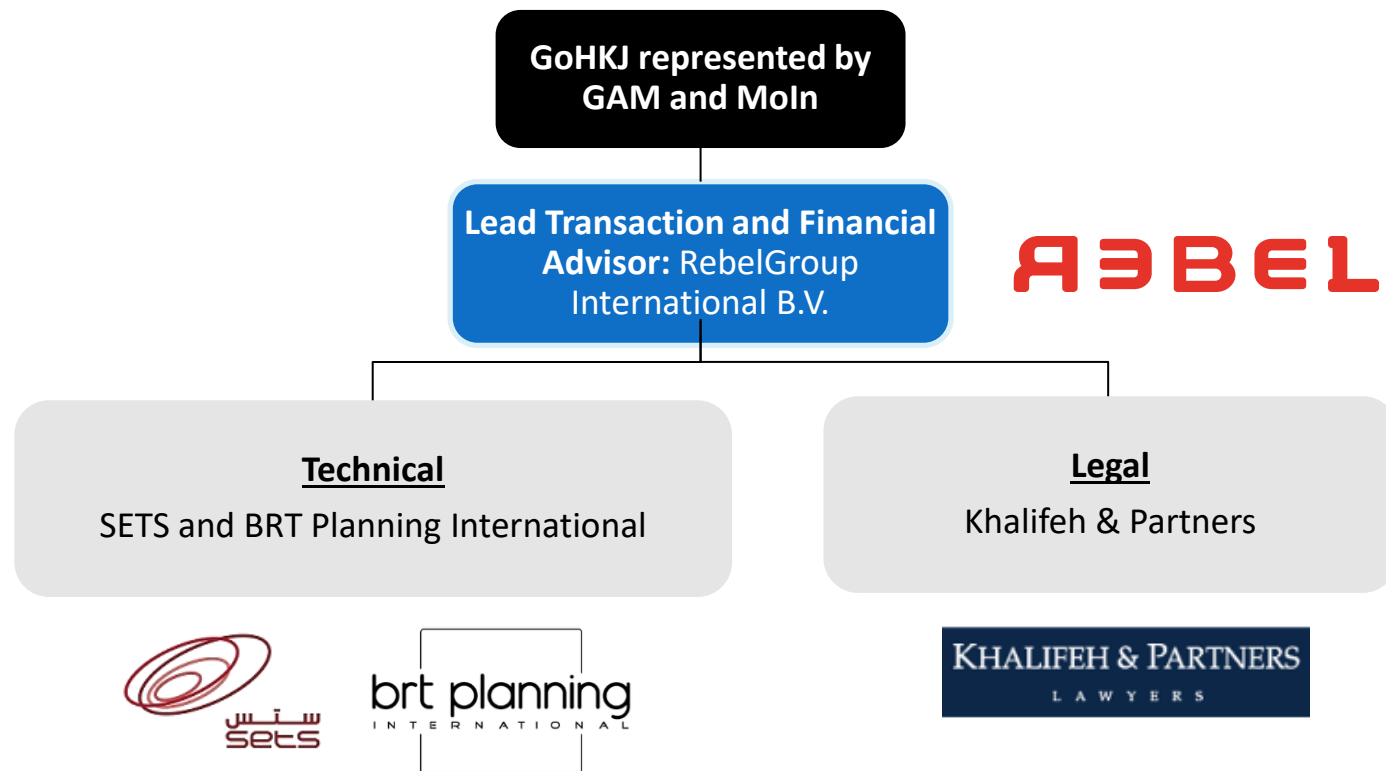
GoHKJ represented by GAM and MoIn

Lead Transaction and Financial Advisor: RebelGroup International B.V.

REBEL

Technical
SETS and BRT Planning International

Legal
Khalifeh & Partners

ستس
sets

brt planning
INTERNATIONAL

KHALIFEH & PARTNERS
LAWYERS